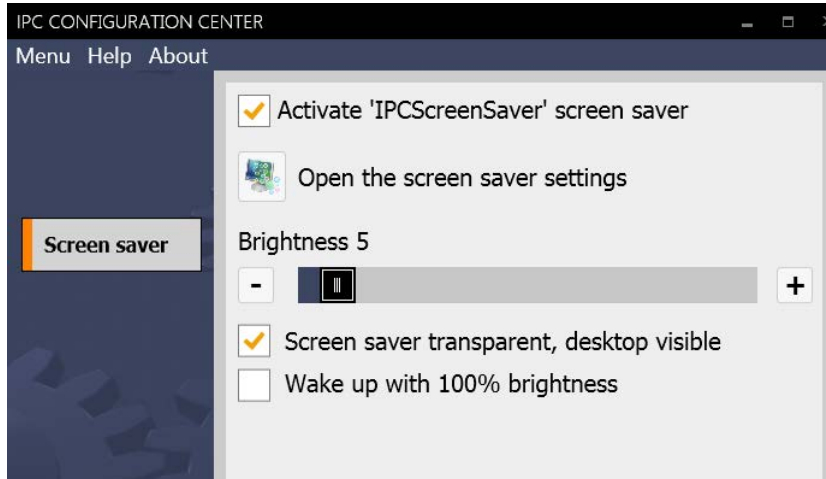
IPC CONFIGURATION CENTER

Menu Help About

Screen saver

Activate 'IPCScreenSaver' screen saver

Open the screen saver settings

Brightness 5

-

+

Screen saver transparent, desktop visible

Wake up with 100% brightness